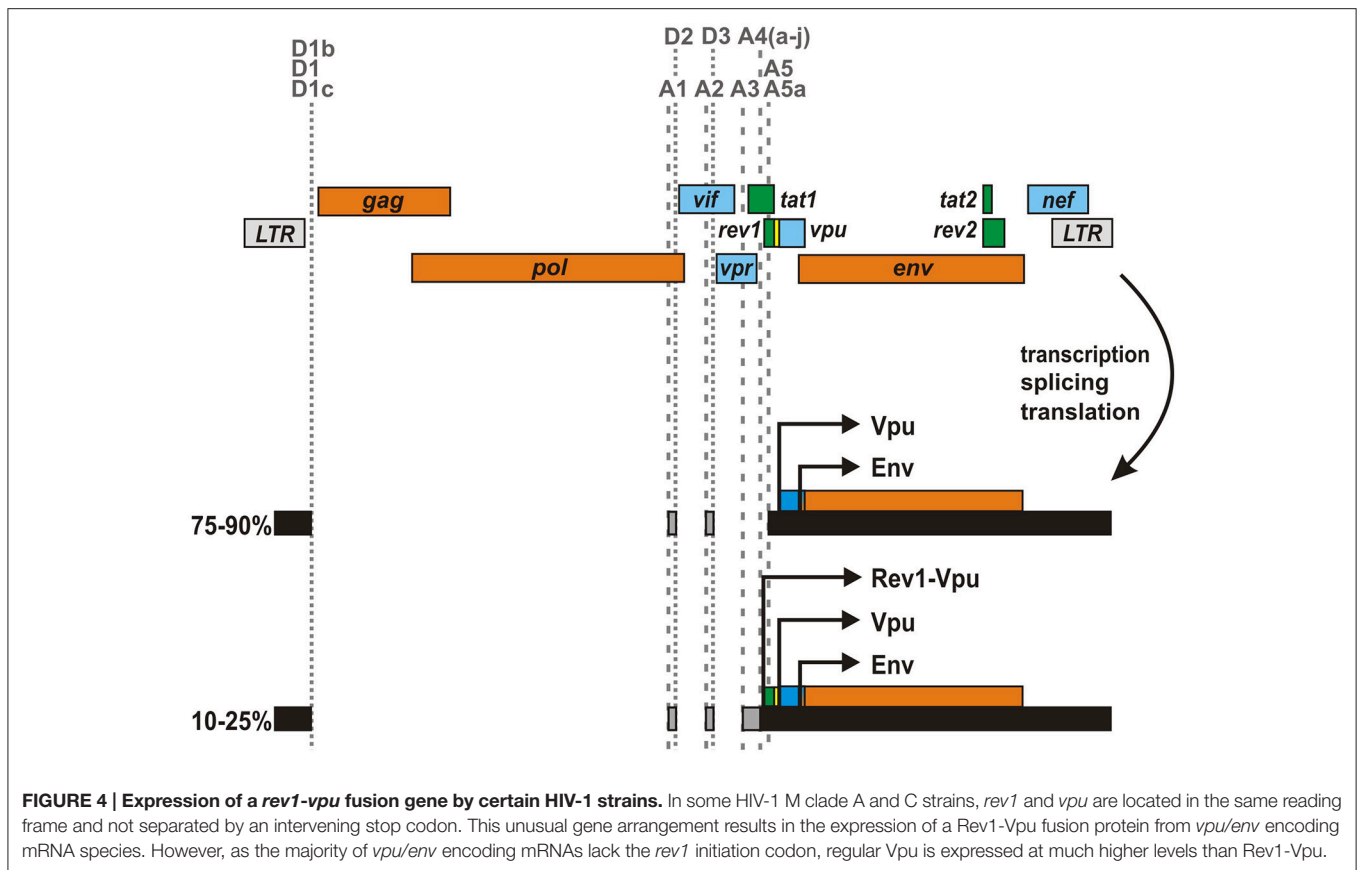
D1b
D1
D1c

D2 D3 A4(a-j)
A5
A1 A2 A3 A5a

gag
vif
tat1
tat2
nef
LTR
rev1
vpu
rev2
LTR
pol
vpr
env

transcription
splicing
translation

Vpu
Env
75-90%

Rev1-Vpu
Vpu
Env
10-25%

**FIGURE 4 | Expression of a *rev1-vpu* fusion gene by certain HIV-1 strains.** In some HIV-1 M clade A and C strains, *rev1* and *vpu* are located in the same reading frame and not separated by an intervening stop codon. This unusual gene arrangement results in the expression of a Rev1-Vpu fusion protein from *vpu/env* encoding mRNA species. However, as the majority of *vpu/env* encoding mRNAs lack the *rev1* initiation codon, regular Vpu is expressed at much higher levels than Rev1-Vpu.